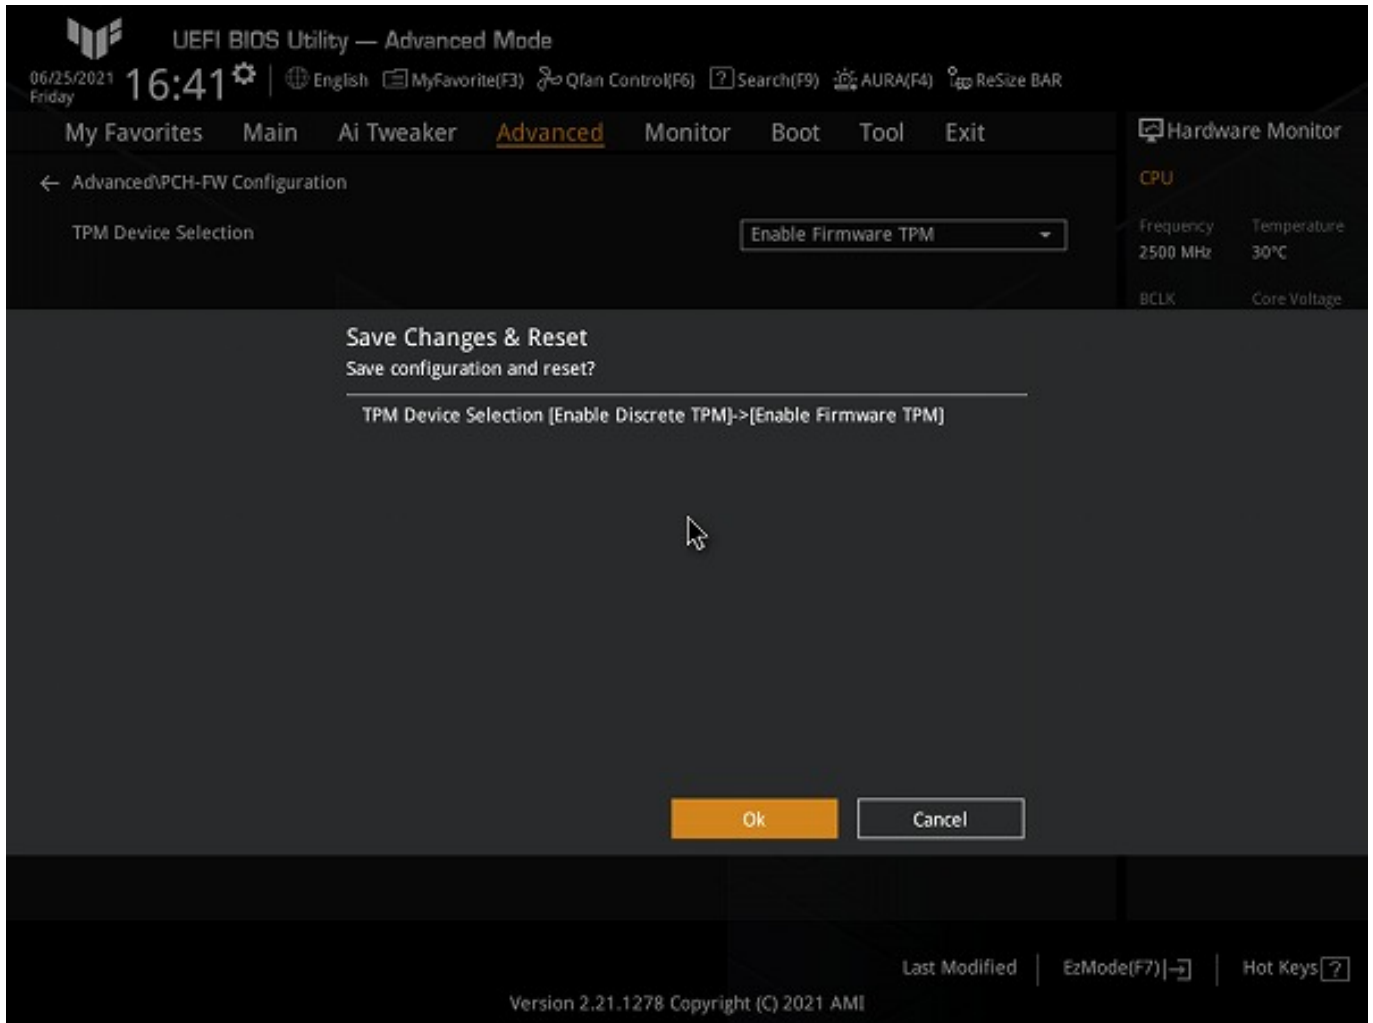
UEFI BIOS Utility — Advanced Mode

06/25/2021 Friday 16:41 | English MyFavorite(F3) Qfan Control(F6) ? Search(F9) AURA(F4) ReSize BAR

My Favorites Main Ai Tweaker Advanced Monitor Boot Tool Exit

Hardware Monitor

← Advanced\PCH-FW Configuration

TPM Device Selection

Enable Firmware TPM

CPU

| Frequency | Temperature |
|---|---|
| 2500 MHz | 30°C |
| BCLK | Core Voltage |

Save Changes & Reset

Save configuration and reset?

TPM Device Selection [Enable Discrete TPM]->[Enable Firmware TPM]

Ok

Cancel

Last Modified | EzMode(F7)| | Hot Keys ?

Version 2.21.1278 Copyright (C) 2021 AMI